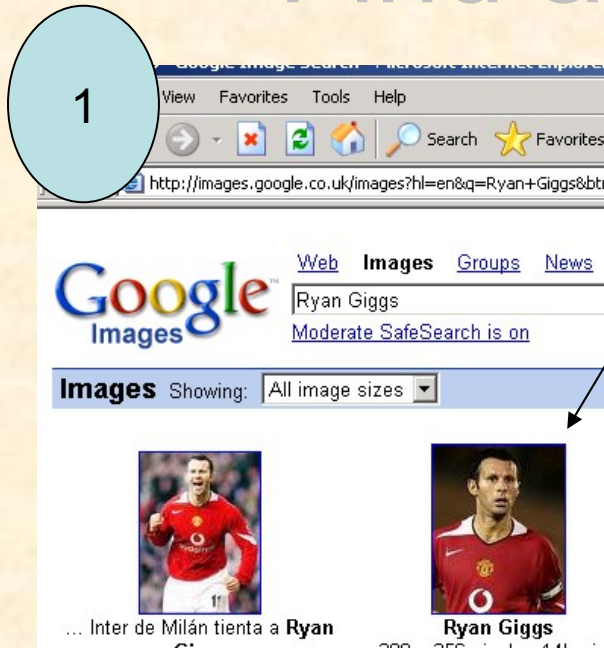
1

View Favorites Tools Help

Search Favorites

http://images.google.co.uk/images?hl=en&q=Ryan+Giggs&btn

Google Images

Web Images Groups News

Ryan Giggs

Moderate SafeSearch is on

Images Showing: All image sizes

... Inter de Milán tienta a Ryan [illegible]

Ryan Giggs
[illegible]